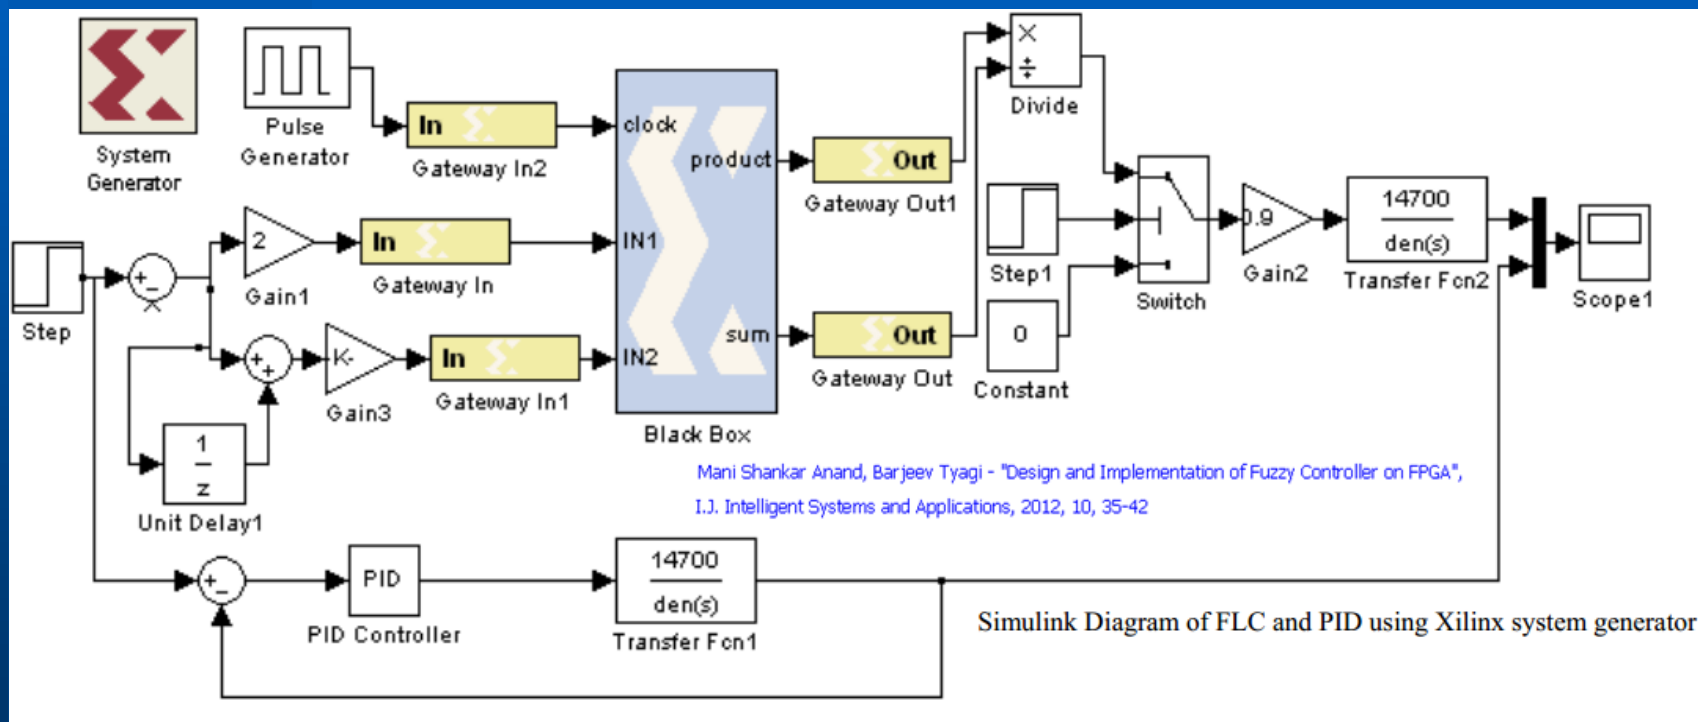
System Generator

Pulse Generator

In

Gateway In2

clock

product

Out

Gateway Out1

Divide

Step

2

Gain1

In

Gateway In

IN1

Step1

Switch

0.9

Gain2

$\frac{14700}{den(s)}$

Transfer Fcn2

Scope1

K-

Gain3

In

Gateway In1

IN2

sum

Out

Gateway Out

0

Constant

Black Box

$\frac{1}{z}$

Unit Delay1

Mani Shankar Anand, Barjeev Tyagi - "Design and Implementation of Fuzzy Controller on FPGA", I.J. Intelligent Systems and Applications, 2012, 10, 35-42

PID

PID Controller

$\frac{14700}{den(s)}$

Transfer Fcn1

Simulink Diagram of FLC and PID using Xilinx system generator